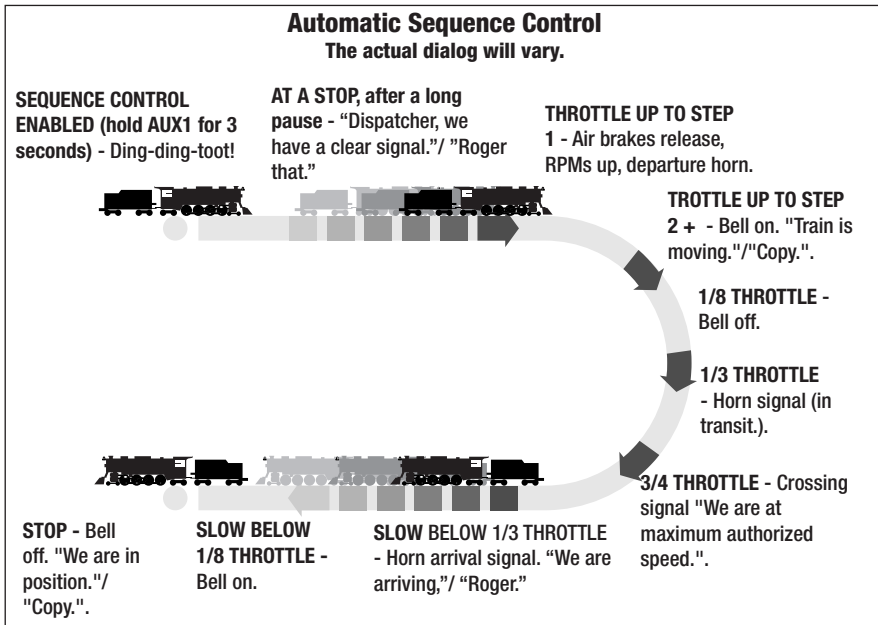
Automatic Sequence Control
The actual dialog will vary.

SEQUENCE CONTROL ENABLED (hold AUX1 for 3 seconds) - Ding-ding-toot!

AT A STOP, after a long pause - "Dispatcher, we have a clear signal."/ "Roger that."

THROTTLE UP TO STEP 1 - Air brakes release, RPMs up, departure horn.

TROTTLE UP TO STEP 2 + - Bell on. "Train is moving."/"Copy.".

1/8 THROTTLE - Bell off.

1/3 THROTTLE - Horn signal (in transit.).

3/4 THROTTLE - Crossing signal "We are at maximum authorized speed.".

SLOW BELOW 1/3 THROTTLE - Horn arrival signal. "We are arriving,"/ "Roger."

SLOW BELOW 1/8 THROTTLE - Bell on.

STOP - Bell off. "We are in position."/ "Copy.".